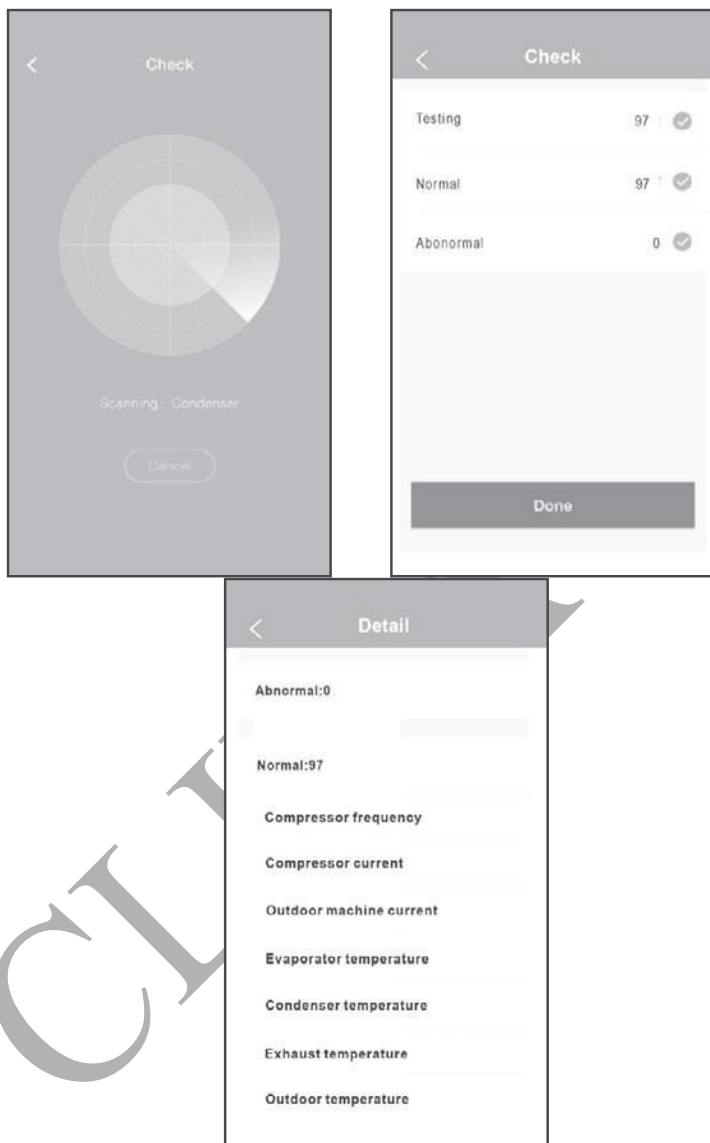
<

Check

Scanning : Condenser

Cancel

<

Check

Testing 97

Normal 97

Abonormal 0

Done

<

Detail

Abnormal:0

Normal:97

Compressor frequency

Compressor current

Outdoor machine current

Evaporator temperature

Condenser temperature

Exhaust temperature

Outdoor temperature

CL